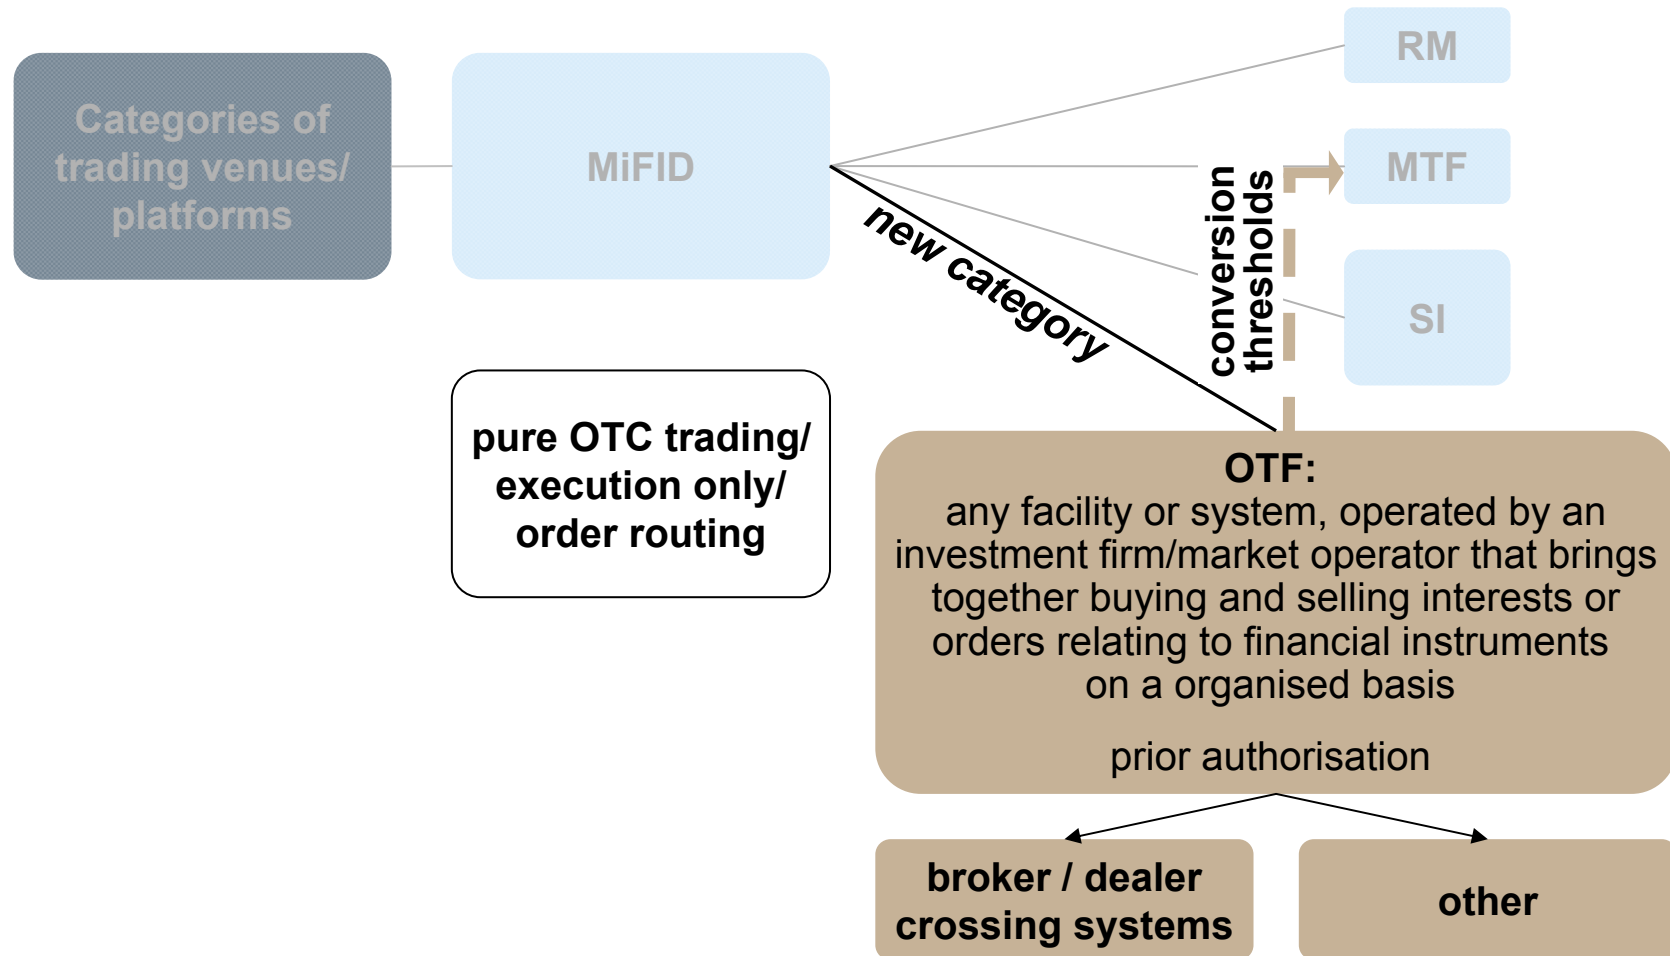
Categories of trading venues/ platforms

MiFID

RM

MTF

SI

new category

conversion thresholds

pure OTC trading/ execution only/ order routing

OTF:
any facility or system, operated by an investment firm/market operator that brings together buying and selling interests or orders relating to financial instruments on a organised basis

prior authorisation

broker / dealer crossing systems

other